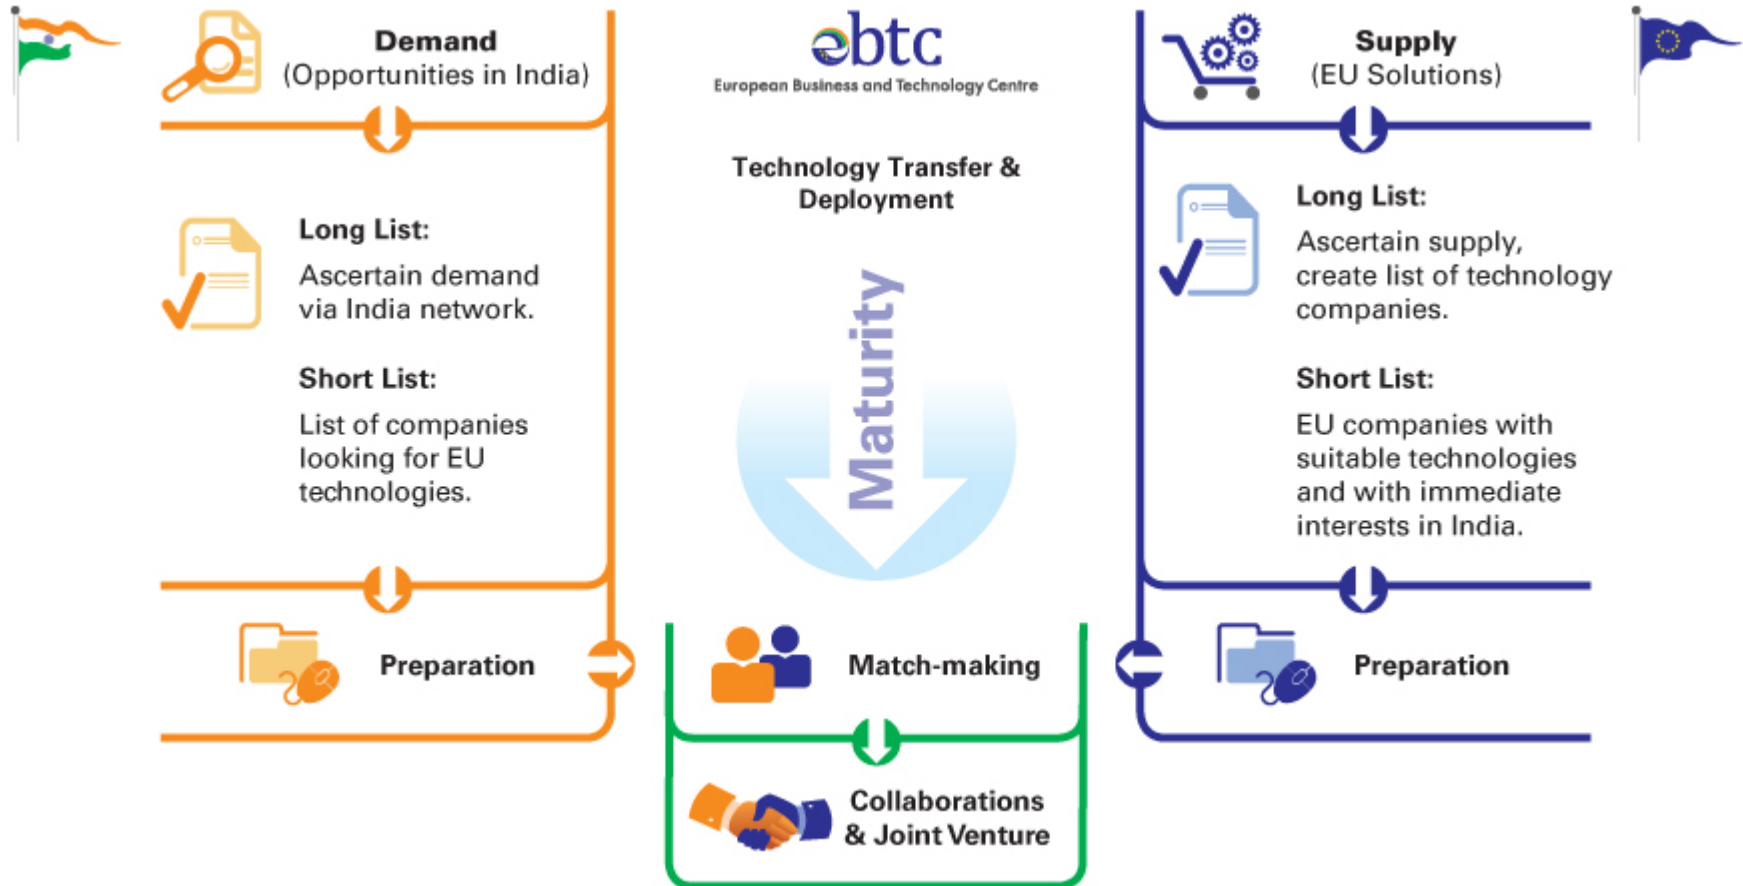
Demand
(Opportunities in India)

ebtc
European Business and Technology Centre

Supply
(EU Solutions)

Technology Transfer & Deployment

Long List:
Ascertain demand via India network.

Short List:
List of companies looking for EU technologies.

Maturity

Long List:
Ascertain supply, create list of technology companies.

Short List:
EU companies with suitable technologies and with immediate interests in India.

Preparation

Match-making

Preparation

Collaborations & Joint Venture